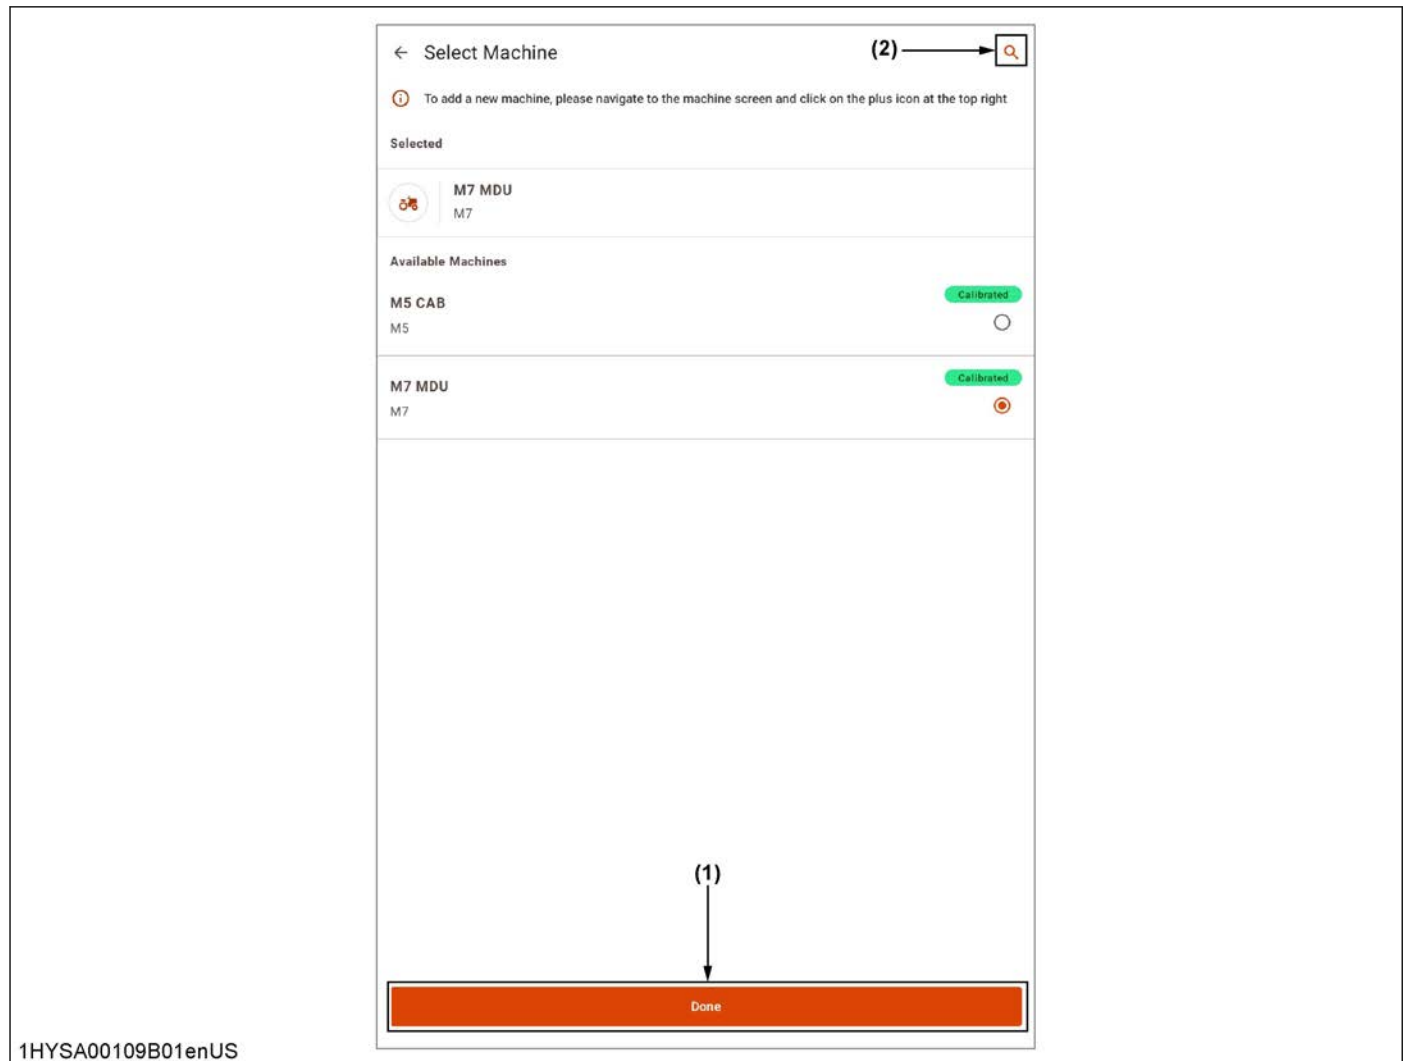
← Select Machine

(2)

To add a new machine, please navigate to the machine screen and click on the plus icon at the top right

Selected

M7 MDU
M7

Available Machines

M5 CAB
M5
Calibrated

M7 MDU
M7
Calibrated

(1)

Done

1HYSA00109B01enUS